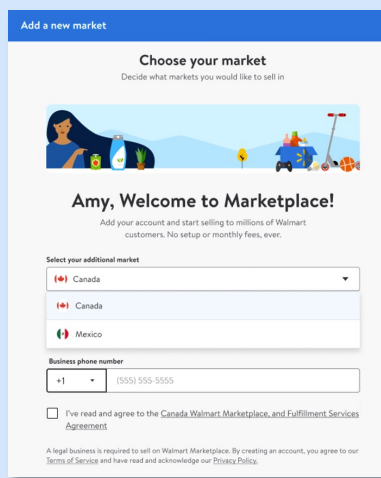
Add a new market

Choose your market

Decide what markets you would like to sell in

Amy, Welcome to Marketplace!

Add your account and start selling to millions of Walmart customers. No setup or monthly fees, ever.

Select your additional market

Canada

Canada

Mexico

Business phone number

+1

(555) 555-5555

I've read and agree to the Canada Walmart Marketplace, and Fulfillment Services Agreement

A legal business is required to sell on Walmart Marketplace. By creating an account, you agree to our Terms of Service and have read and acknowledge our Privacy Policy.